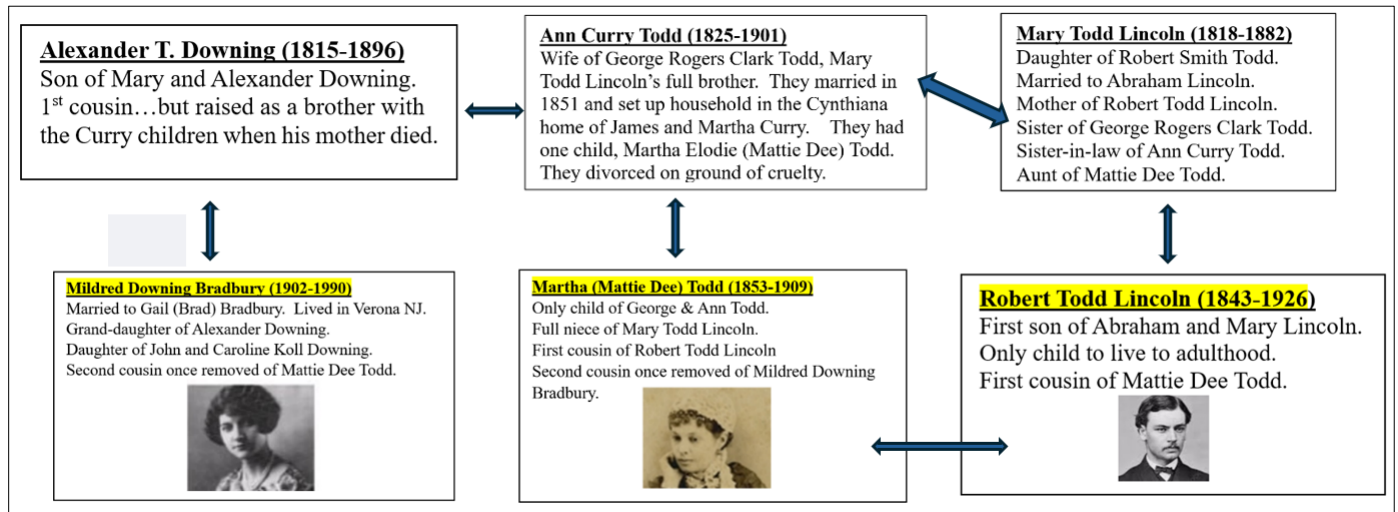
**Alexander T. Downing (1815-1896)**
Son of Mary and Alexander Downing. 1$^{st}$ cousin…but raised as a brother with the Curry children when his mother died.

**Ann Curry Todd (1825-1901)**
Wife of George Rogers Clark Todd, Mary Todd Lincoln's full brother. They married in 1851 and set up household in the Cynthiana home of James and Martha Curry. They had one child, Martha Elodie (Mattie Dee) Todd. They divorced on ground of cruelty.

**Mary Todd Lincoln (1818-1882)**
Daughter of Robert Smith Todd.
Married to Abraham Lincoln.
Mother of Robert Todd Lincoln.
Sister of George Rogers Clark Todd.
Sister-in-law of Ann Curry Todd.
Aunt of Mattie Dee Todd.

**Mildred Downing Bradbury (1902-1990)**
Married to Gail (Brad) Bradbury. Lived in Verona NJ.
Grand-daughter of Alexander Downing.
Daughter of John and Caroline Koll Downing.
Second cousin once removed of Mattie Dee Todd.

**Martha (Mattie Dee) Todd (1853-1909)**
Only child of George & Ann Todd.
Full niece of Mary Todd Lincoln.
First cousin of Robert Todd Lincoln
Second cousin once removed of Mildred Downing Bradbury.

**Robert Todd Lincoln (1843-1926)**
First son of Abraham and Mary Lincoln.
Only child to live to adulthood.
First cousin of Mattie Dee Todd.